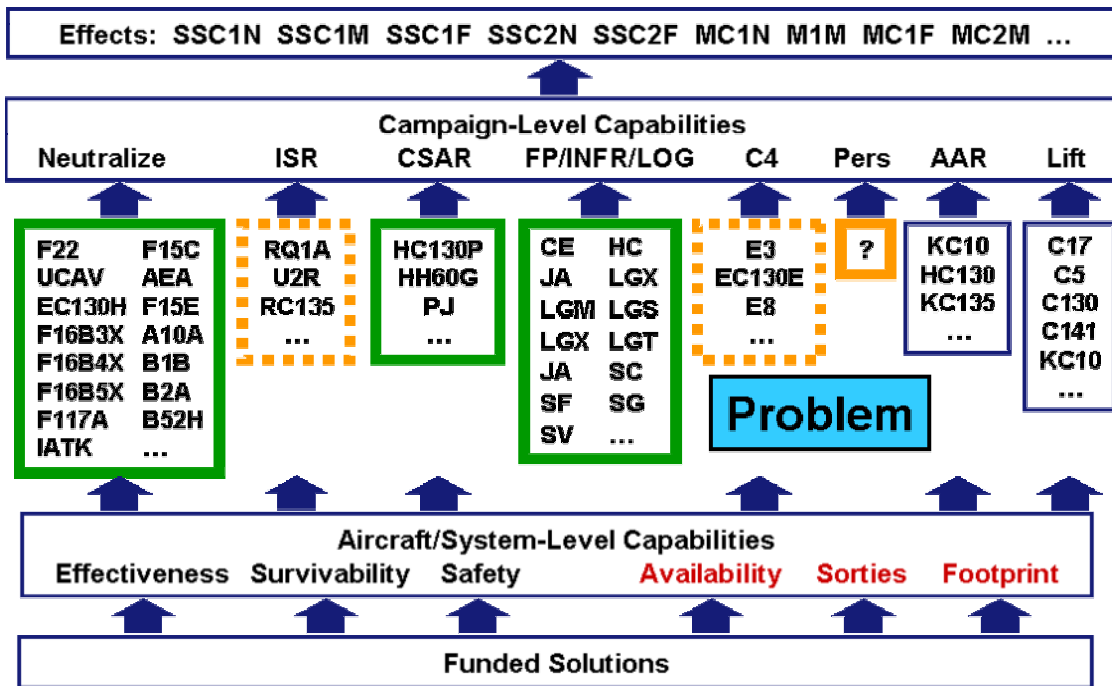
Effects: SSC1N SSC1M SSC1F SSC2N SSC2F MC1N M1M MC1F MC2M …

Campaign-Level Capabilities

Neutralize ISR CSAR FP/INFR/LOG C4 Pers AAR Lift

F22 F15C
UCAV AEA
EC130H F15E
F16B3X A10A
F16B4X B1B
F16B5X B2A
F117A B52H
IATK …

RQ1A
U2R
RC135
…

HC130P
HH60G
PJ
…

CE HC
JA LGX
LGM LGS
LGX LGT
JA SC
SF SG
SV …

E3
EC130E
E8
…

?

KC10
HC130
KC135
…

C17
C5
C130
C141
KC10
…

Problem

Aircraft/System-Level Capabilities

Effectiveness Survivability Safety Availability Sorties Footprint

Funded Solutions